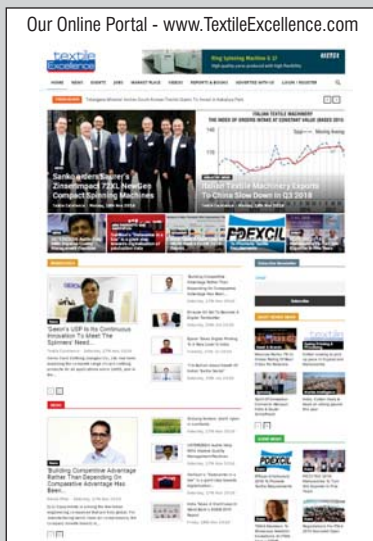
Our Online Portal - www.TextileExcellence.com

textile Excellence

Ring Spinning Machine G 37

HOME NEWS EVENTS JOBS MARKET PLACE VIDEOS REPORTS & BOOKS ADVERTISE WITH US LOGIN / REGISTER

Saurer ... Zinser Impact 72 XL NewGen Compact Spinning Machines

Italian Textile Machinery Exports To China Slow Down in Q3 2019

ITALIAN TEXTILE MACHINERY

FDEXCIL

'Saxon's USP Is Its Continuous Innovation To Meet The Spinners' Need...

'Building Competitive Advantage Rather Than Depending On Comparative Advantage Has Been...

Subscribe